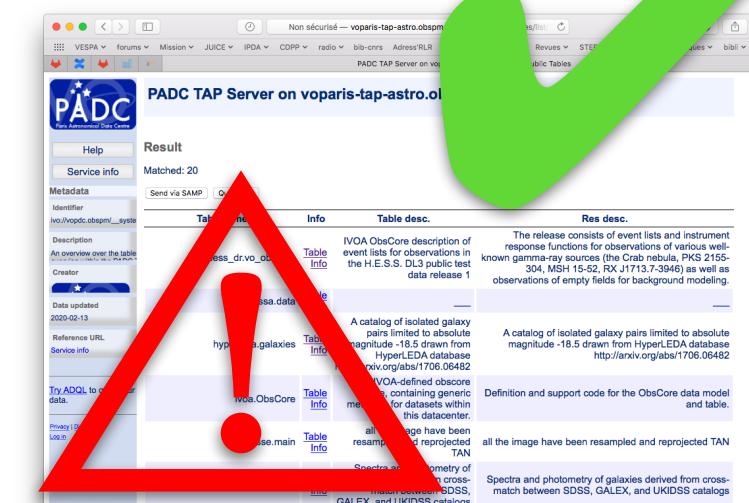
Non sécurisé — voparis-tap-astro.obspm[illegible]s/list

VESPA forums Mission JUICE IPDA CDPP radio bib-cnrs Adress'RLR Revues STE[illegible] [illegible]ques bibli

PADC TAP Server on vo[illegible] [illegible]ublic Tables

PADC
Paris Astronomical Data Centre

PADC TAP Server on voparis-tap-astro.ob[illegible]

Help
Service info

Metadata
Identifier
ivo://vopdc.obspm/__syste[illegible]
Description
An overview over the table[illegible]
Creator
Data updated
2020-02-13
Reference URL
Service info

Try ADQL to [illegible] data.

Privacy | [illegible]
Log in

Result
Matched: 20

Send via SAMP Q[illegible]

| Table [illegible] | Info | Table desc. | Res desc. |
|---|---|---|---|
| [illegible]ess_dr.vo_ob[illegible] | Table Info | IVOA ObsCore description of event lists for observations in the H.E.S.S. DL3 public test data release 1 | The release consists of event lists and instrument response functions for observations of various well-known gamma-ray sources (the Crab nebula, PKS 2155-304, MSH 15-52, RX J1713.7-3946) as well as observations of empty fields for background modeling. |
| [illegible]ssa.data | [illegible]ble | ___ | ___ |
| hyp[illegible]a.galaxies | Table Info | A catalog of isolated galaxy pairs limited to absolute magnitude -18.5 drawn from HyperLEDA database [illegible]rxiv.org/abs/1706.06482 | A catalog of isolated galaxy pairs limited to absolute magnitude -18.5 drawn from HyperLEDA database http://arxiv.org/abs/1706.06482 |
| ivoa.ObsCore | Table Info | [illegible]VOA-defined obscore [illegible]e, containing generic me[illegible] for datasets within this datacenter. | Definition and support code for the ObsCore data model and table. |
| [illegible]se.main | Table Info | all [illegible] image have been resamp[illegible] and reprojected TAN | all the image have been resampled and reprojected TAN |
| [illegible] | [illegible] | Spectra a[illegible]otometry of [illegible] cross-match between SDSS, GALEX, and UKIDSS catalogs | Spectra and photometry of galaxies derived from cross-match between SDSS, GALEX, and UKIDSS catalogs |